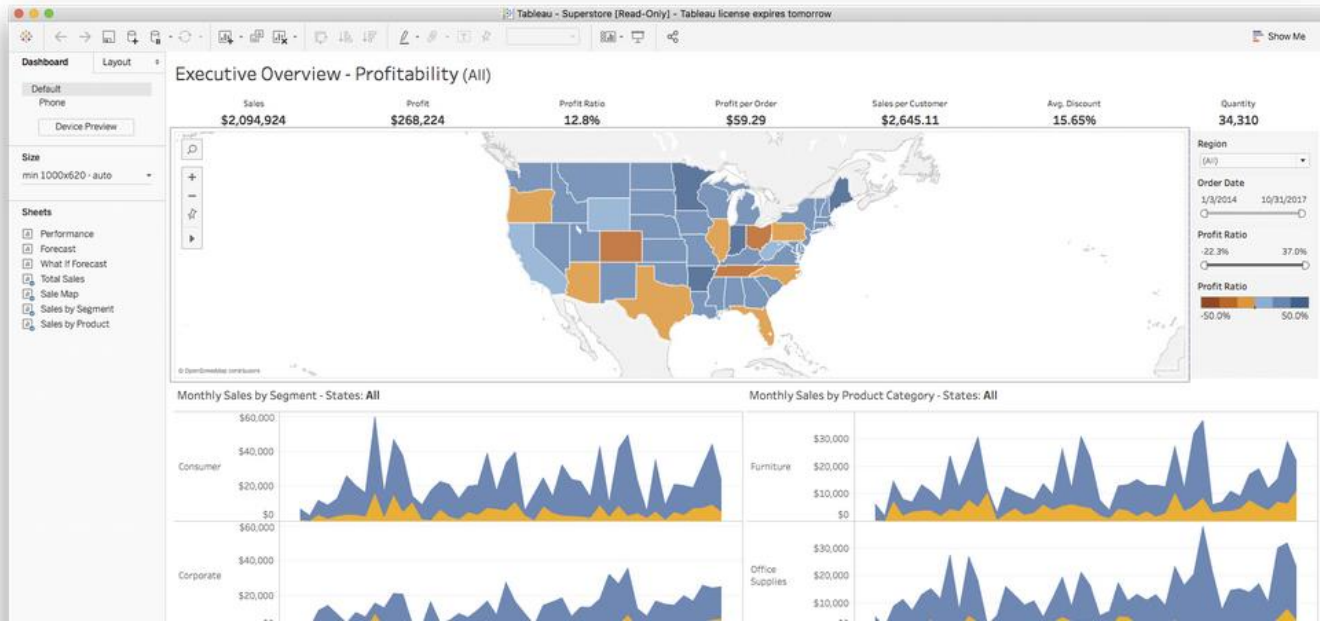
Tableau - Superstore [Read-Only] - Tableau license expires tomorrow

Show Me

Dashboard
Layout

Default
Phone

Device Preview

Size
min 1000x620 - auto

Sheets
Performance
Forecast
What If Forecast
Total Sales
Sale Map
Sales by Segment
Sales by Product

Executive Overview - Profitability (All)

| Sales | Profit | Profit Ratio | Profit per Order | Sales per Customer | Avg. Discount | Quantity |
|---|---|---|---|---|---|---|
| $2,094,924 | $268,224 | 12.8% | $59.29 | $2,645.11 | 15.65% | 34,310 |

© OpenStreetMap contributors

Region
(All)

Order Date
1/3/2014
10/31/2017

Profit Ratio
-22.3%
37.0%

Profit Ratio
-50.0%
50.0%

Monthly Sales by Segment - States: All

Consumer
$60,000
$40,000
$20,000
$0

Corporate
$60,000
$40,000
$20,000

Monthly Sales by Product Category - States: All

Furniture
$30,000
$20,000
$10,000
$0

Office Supplies
$30,000
$20,000
$10,000